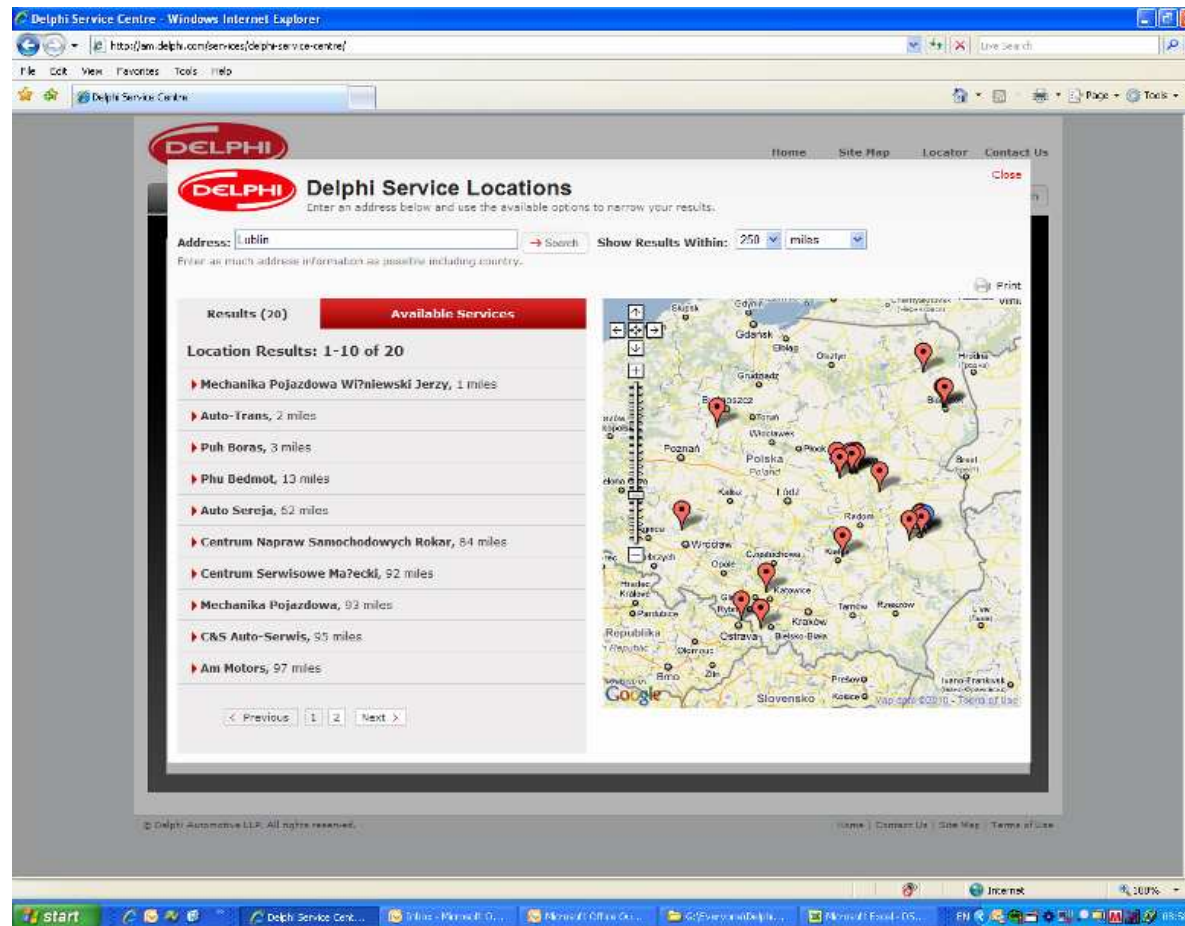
Delphi Service Centre - Windows Internet Explorer

http://am.delphi.com/services/delphi-service-centre/

Live Search

File Edit View Favorites Tools Help

Delphi Service Centre

Page Tools

DELPHI

Home Site Map Locator Contact Us

DELPHI Delphi Service Locations

Enter an address below and use the available options to narrow your results.

Close

Address: Lublin → Search Show Results Within: 250 miles

Enter as much address information as possible including country.

Print

Results (20) Available Services

Location Results: 1-10 of 20

Mechanika Pojazdowa Wi?niewski Jerzy, 1 miles

Auto-Trans, 2 miles

Puh Boras, 3 miles

Phu Bedmot, 13 miles

Auto Sereja, 52 miles

Centrum Napraw Samochodowych Rokar, 84 miles

Centrum Serwisowe Ma?ecki, 92 miles

Mechanika Pojazdowa, 93 miles

C&S Auto-Serwis, 95 miles

Am Motors, 97 miles

< Previous 1 2 Next >

Słupsk Gdynia Gdańsk Elbląg Olsztyn Grudziądz Bydgoszcz Toruń Włocławek Płock Poznań Polska Poland Łódź Kalisz Radom Wrocław Częstochowa Opole Katowice Kraków Tarnów Rzeszów Rybnik Ostrava Bielsko-Biała Republika Olomouc Brno Zlín Prešov Košice Slovensko Hradec Králové Pardubice Brest Hrodna Lviv Ivano-Frankivsk Kielce

Google Map data ©2010 - Terms of Use

© Delphi Automotive LLP. All rights reserved.

Home | Contact Us | Site Map | Terms of Use

Internet 100%

start Delphi Service Cent... Inbox - Microsoft O... Microsoft Office Ou... G:\Everyone\Delphi... Microsoft Excel - DS... EN